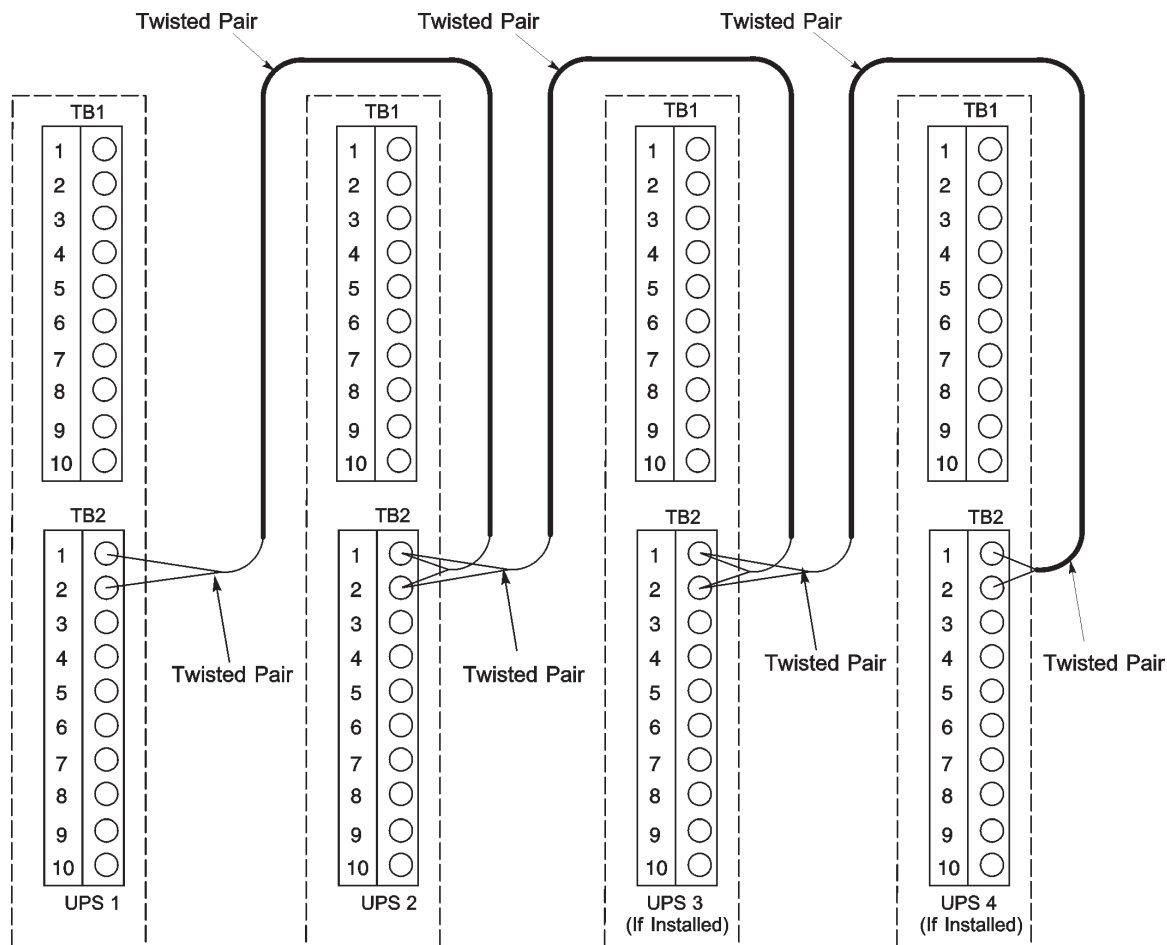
Twisted Pair

Twisted Pair

Twisted Pair

TB1
1
2
3
4
5
6
7
8
9
10

TB2
1
2
3
4
5
6
7
8
9
10

UPS 1

Twisted Pair

TB1
1
2
3
4
5
6
7
8
9
10

TB2
1
2
3
4
5
6
7
8
9
10

UPS 2

Twisted Pair

TB1
1
2
3
4
5
6
7
8
9
10

TB2
1
2
3
4
5
6
7
8
9
10

UPS 3
(If Installed)

Twisted Pair

TB1
1
2
3
4
5
6
7
8
9
10

TB2
1
2
3
4
5
6
7
8
9
10

UPS 4
(If Installed)

Twisted Pair